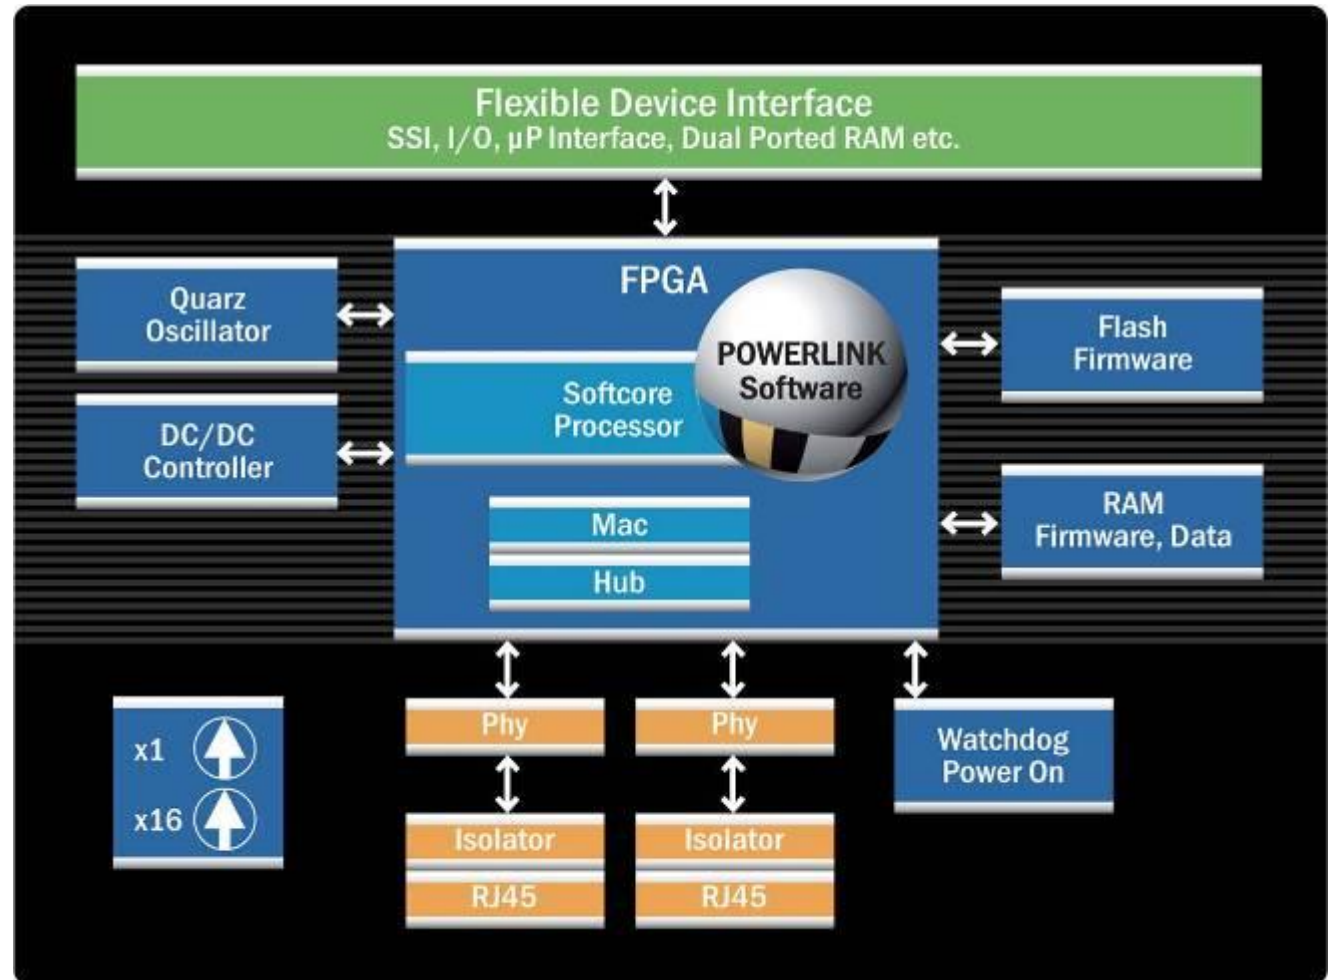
Flexible Device Interface
SSI, I/O, µP Interface, Dual Ported RAM etc.

Quarz Oscillator

DC/DC Controller

FPGA

POWERLINK Software

Softcore Processor

Mac

Hub

Flash Firmware

RAM Firmware, Data

x1

x16

Phy

Phy

Isolator

Isolator

RJ45

RJ45

Watchdog Power On